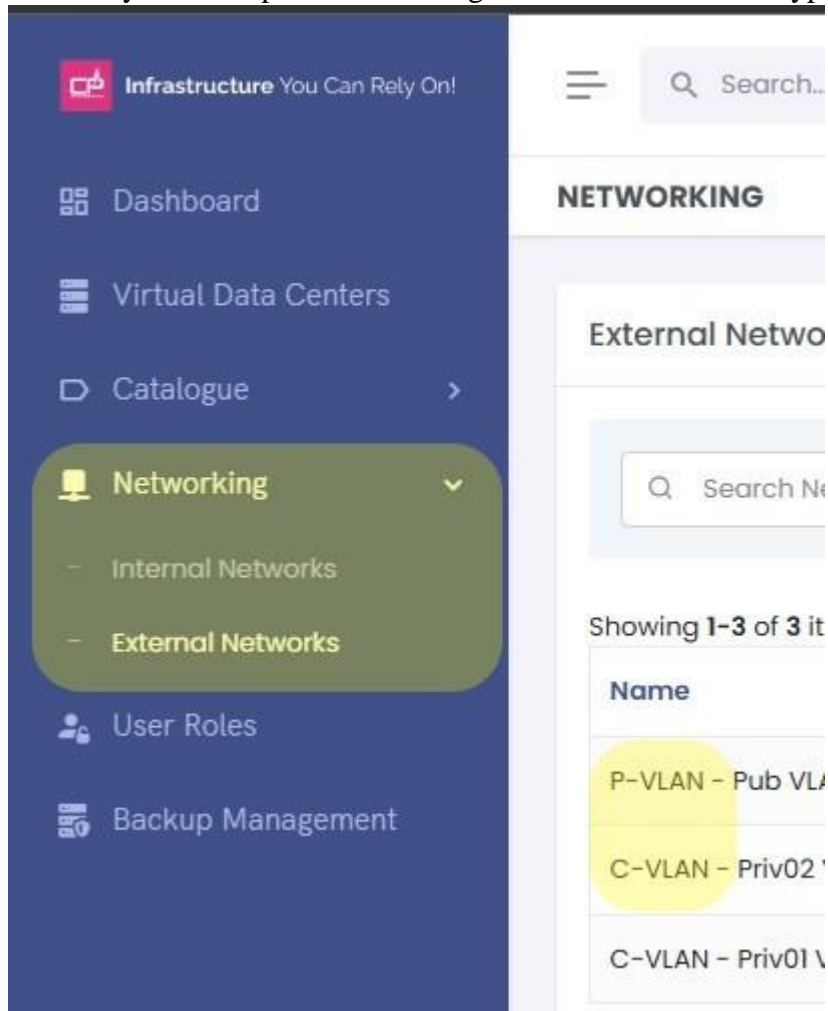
Infrastructure You Can Rely On!

Search...

Dashboard

Virtual Data Centers

Catalogue

Networking

- Internal Networks

- External Networks

User Roles

Backup Management

NETWORKING

External Netwo

Search N

Showing **1-3** of **3** it

| Name |
|---|
| P-VLAN - Pub VL |
| C-VLAN - Priv02 |
| C-VLAN - Priv01 |